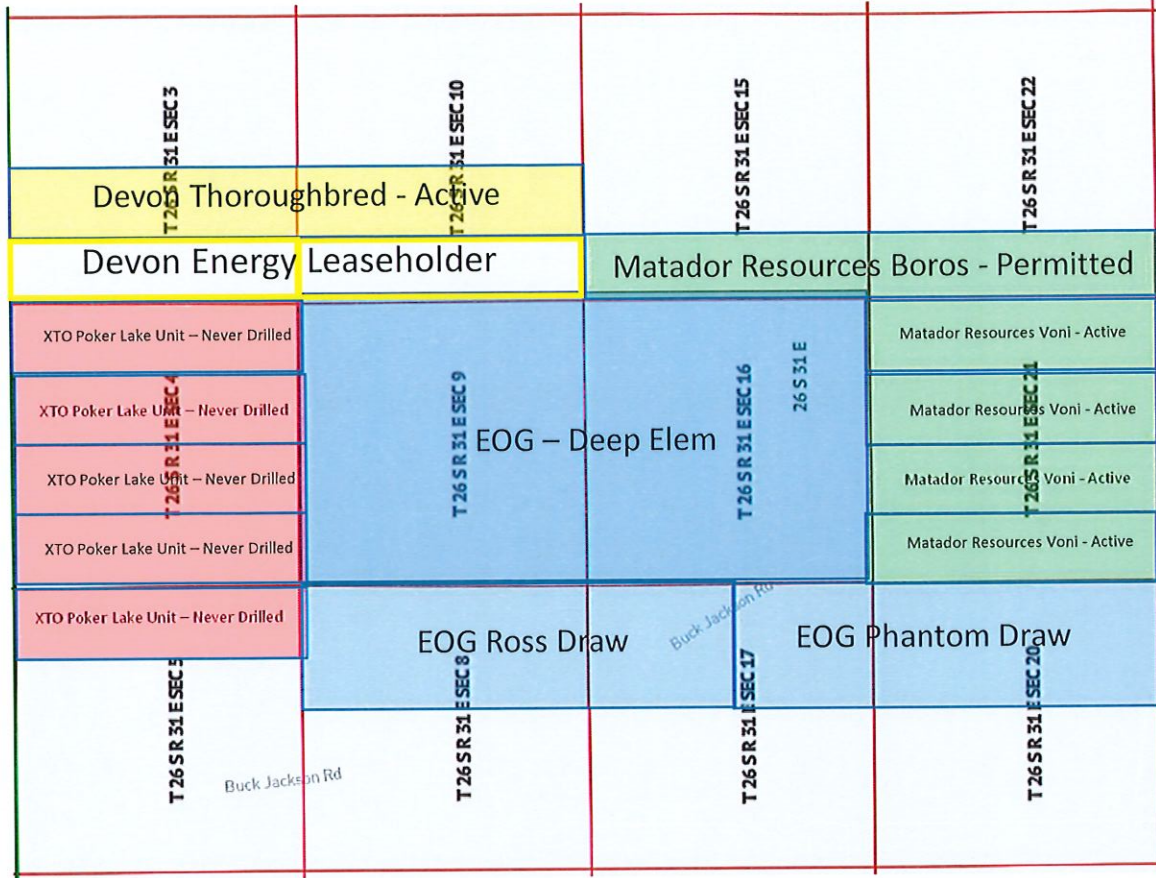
T 26 S R 31 E SEC 3

T 26 S R 31 E SEC 10

T 26 S R 31 E SEC 15

T 26 S R 31 E SEC 22

Devon Thoroughbred - Active

Devon Energy Leaseholder

Matador Resources Boros - Permitted

XTO Poker Lake Unit – Never Drilled

Matador Resources Voni - Active

26 S 31 E

XTO Poker Lake Unit – Never Drilled

T 26 S R 31 E SEC 4

T 26 S R 31 E SEC 9

EOG – Deep Elem

T 26 S R 31 E SEC 16

Matador Resources Voni - Active

T 26 S R 31 E SEC 21

XTO Poker Lake Unit – Never Drilled

Matador Resources Voni - Active

XTO Poker Lake Unit – Never Drilled

Matador Resources Voni - Active

XTO Poker Lake Unit – Never Drilled

EOG Ross Draw

Buck Jackson Rd

EOG Phantom Draw

T 26 S R 31 E SEC 5

T 26 S R 31 E SEC 8

T 26 S R 31 E SEC 17

T 26 S R 31 E SEC 20

Buck Jackson Rd